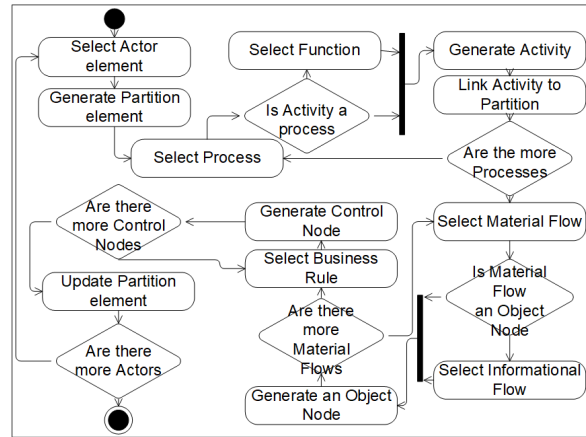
Select Actor element

Generate Partition element

Select Function

Is Activity a process

Generate Activity

Link Activity to Partition

Select Process

Are the more Processes

Are there more Control Nodes

Generate Control Node

Select Business Rule

Select Material Flow

Update Partition element

Is Material Flow an Object Node

Are there more Material Flows

Are there more Actors

Select Informational Flow

Generate an Object Node